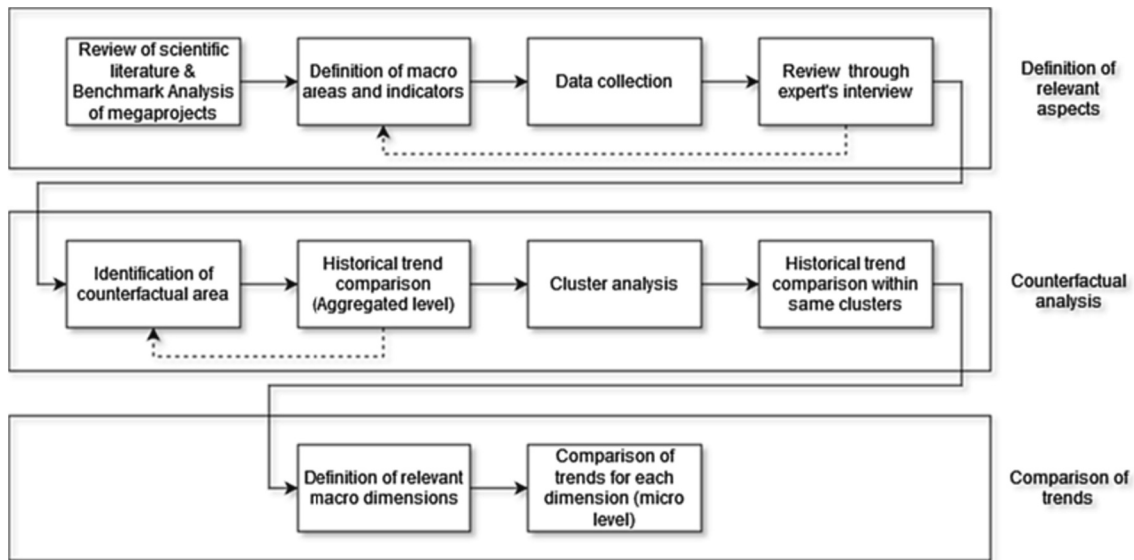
Review of scientific literature & Benchmark Analysis of megaprojects

Definition of macro areas and indicators

Data collection

Review through expert's interview

Definition of relevant aspects

Identification of counterfactual area

Historical trend comparison (Aggregated level)

Cluster analysis

Historical trend comparison within same clusters

Counterfactual analysis

Definition of relevant macro dimensions

Comparison of trends for each dimension (micro level)

Comparison of trends